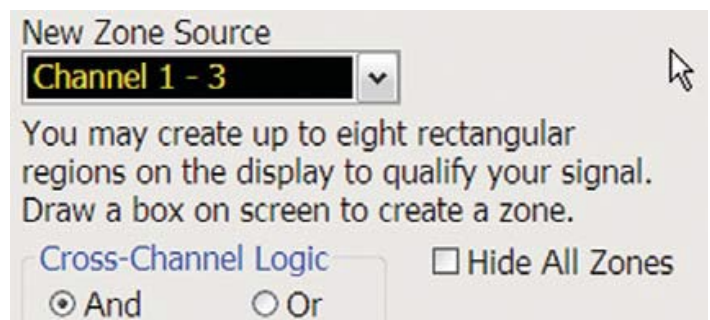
New Zone Source

Channel 1 - 3

You may create up to eight rectangular regions on the display to qualify your signal. Draw a box on screen to create a zone.

Cross-Channel Logic

Hide All Zones

And

Or